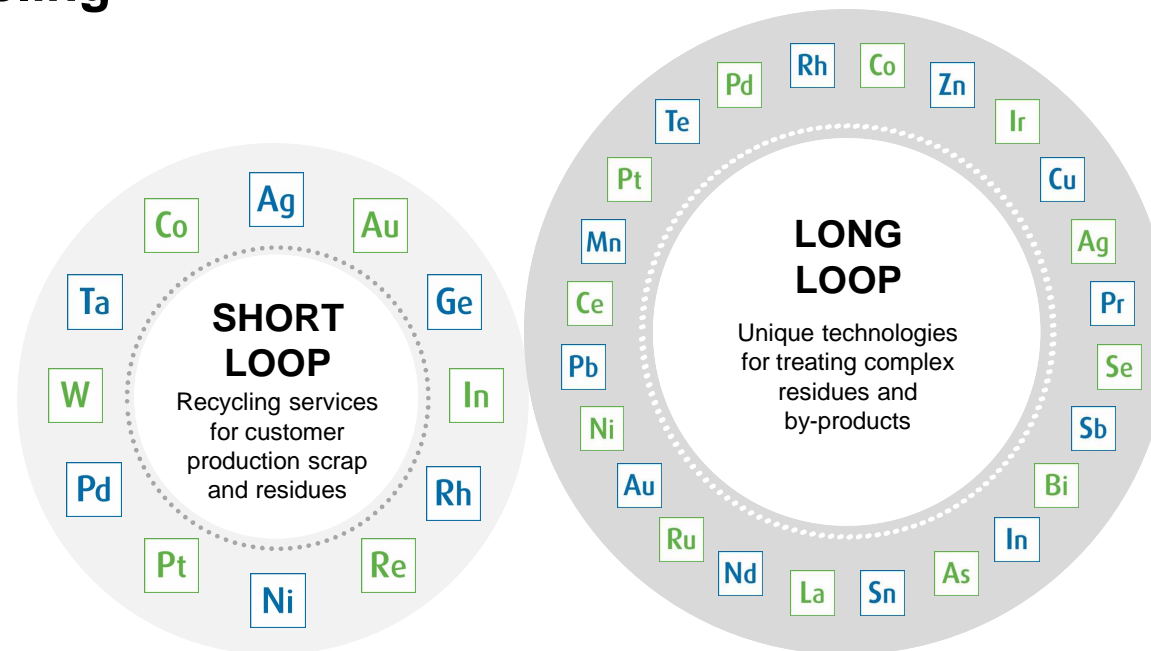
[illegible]

Ag Au Ge In Rh Re Ni Pt Pd W Ta Co

SHORT LOOP

Recycling services for customer production scrap and residues

Rh Co Zn Ir Cu Ag Pr Se Sb Bi In As Sn La Nd Ru Au Ni Pb Ce Mn Pt Te Pd

LONG LOOP

Unique technologies for treating complex residues and by-products